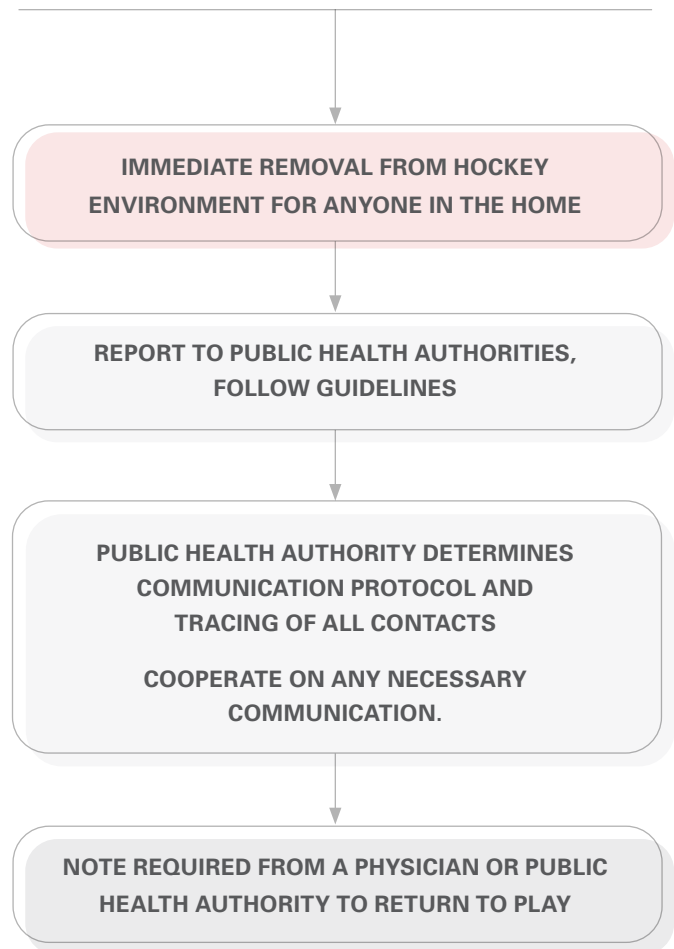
IMMEDIATE REMOVAL FROM HOCKEY ENVIRONMENT FOR ANYONE IN THE HOME

REPORT TO PUBLIC HEALTH AUTHORITIES, FOLLOW GUIDELINES

PUBLIC HEALTH AUTHORITY DETERMINES COMMUNICATION PROTOCOL AND TRACING OF ALL CONTACTS

COOPERATE ON ANY NECESSARY COMMUNICATION.

NOTE REQUIRED FROM A PHYSICIAN OR PUBLIC HEALTH AUTHORITY TO RETURN TO PLAY